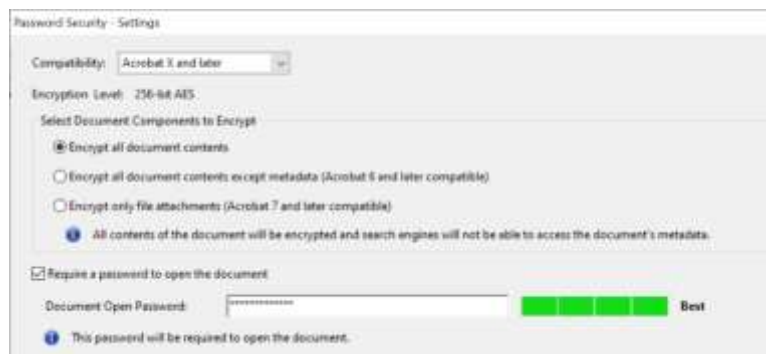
Password Security - Settings

Compatibility: Acrobat X and later

Encryption Level: 256-bit AES

Select Document Components to Encrypt

Encrypt all document contents

Encrypt all document contents except metadata (Acrobat 6 and later compatible)

Encrypt only file attachments (Acrobat 7 and later compatible)

All contents of the document will be encrypted and search engines will not be able to access the document's metadata.

Require a password to open the document

Document Open Password: ************** Best

This password will be required to open the document.